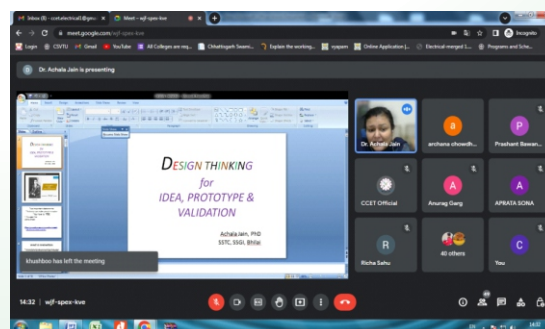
Inbox (8) - ccetelectrical3@gm
Meet - wjf-spez-kve

meet.google.com/wjf-spez-kve

Incognito

Login
CSVTU
Gmail
YouTube
All Colleges are req...
Chhattisgarh Swami...
Explain the working...
vyapam
Online Application |...
Electrical-merged 1...
Programs and Sche...

Dr. Achala Jain is presenting

DESIGN THINKING
for
IDEA, PROTOTYPE &
VALIDATION

AchalaJain, PhD
SSTC, SSGI, Bhilai

khushboo has left the meeting

Dr. Achala Jain
archana chowdh...
Prashant Bewan...
CCET Official
Anurag Garg
APRATA SONA
Richa Sahu
40 others
You

14:32 | wjf-spez-kve